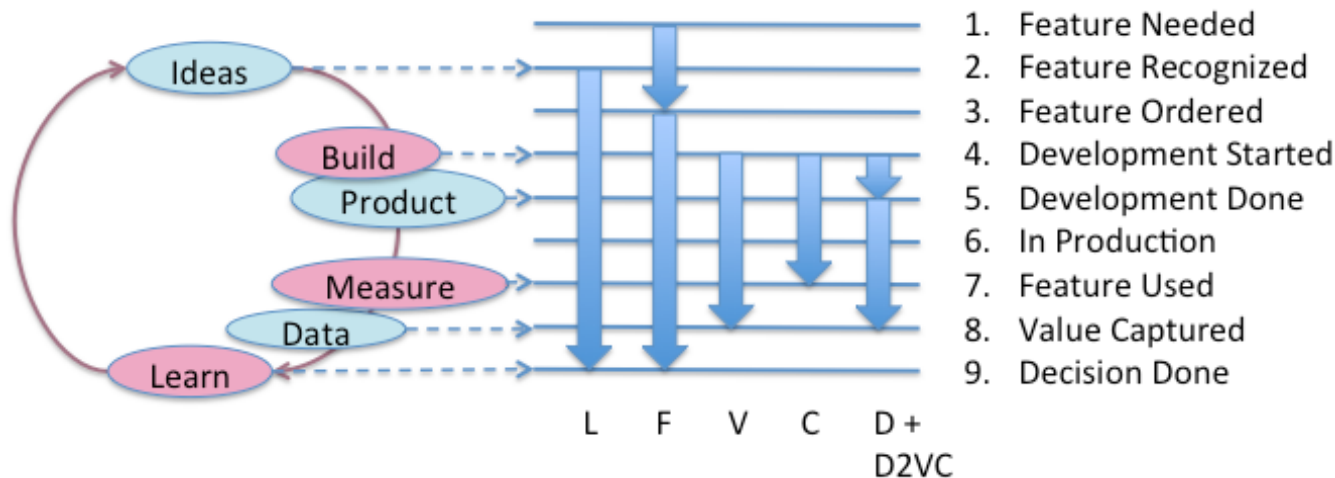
Ideas

Build

Product

Measure

Data

Learn

1. Feature Needed
2. Feature Recognized
3. Feature Ordered
4. Development Started
5. Development Done
6. In Production
7. Feature Used
8. Value Captured
9. Decision Done

L F V C D + D2VC